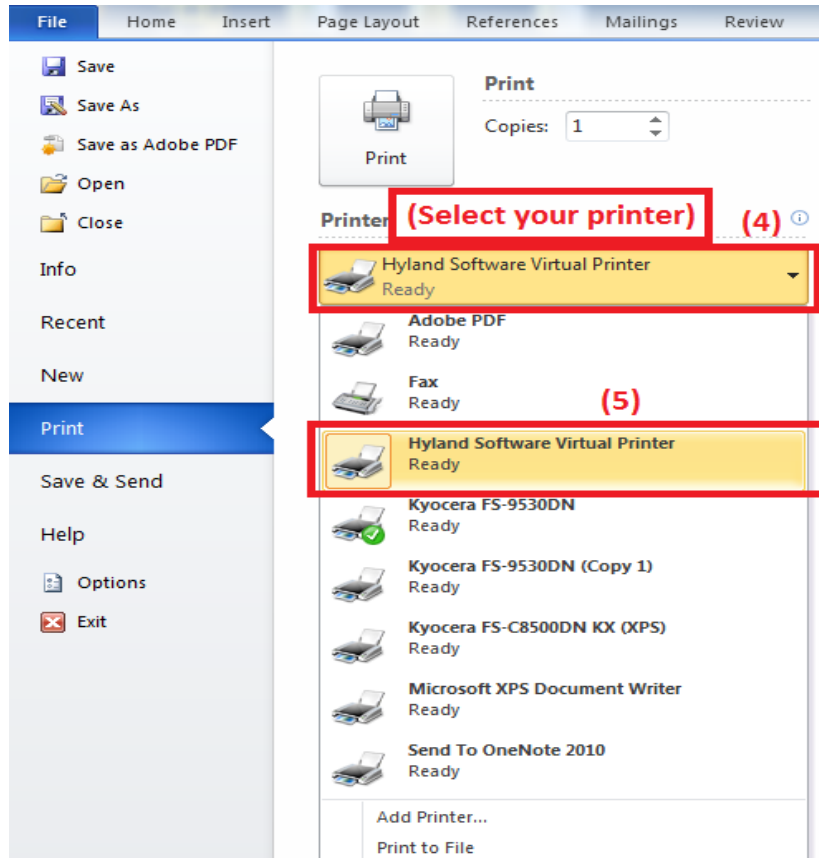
File Home Insert Page Layout References Mailings Review

Save
Save As
Save as Adobe PDF
Open
Close
Info
Recent
New
Print
Save & Send
Help
Options
Exit

Print

Print
Copies: 1

Printer (Select your printer) (4)

Hyland Software Virtual Printer
Ready

Adobe PDF
Ready

Fax
Ready

(5)

Hyland Software Virtual Printer
Ready

Kyocera FS-9530DN
Ready

Kyocera FS-9530DN (Copy 1)
Ready

Kyocera FS-C8500DN KX (XPS)
Ready

Microsoft XPS Document Writer
Ready

Send To OneNote 2010
Ready

Add Printer...
Print to File